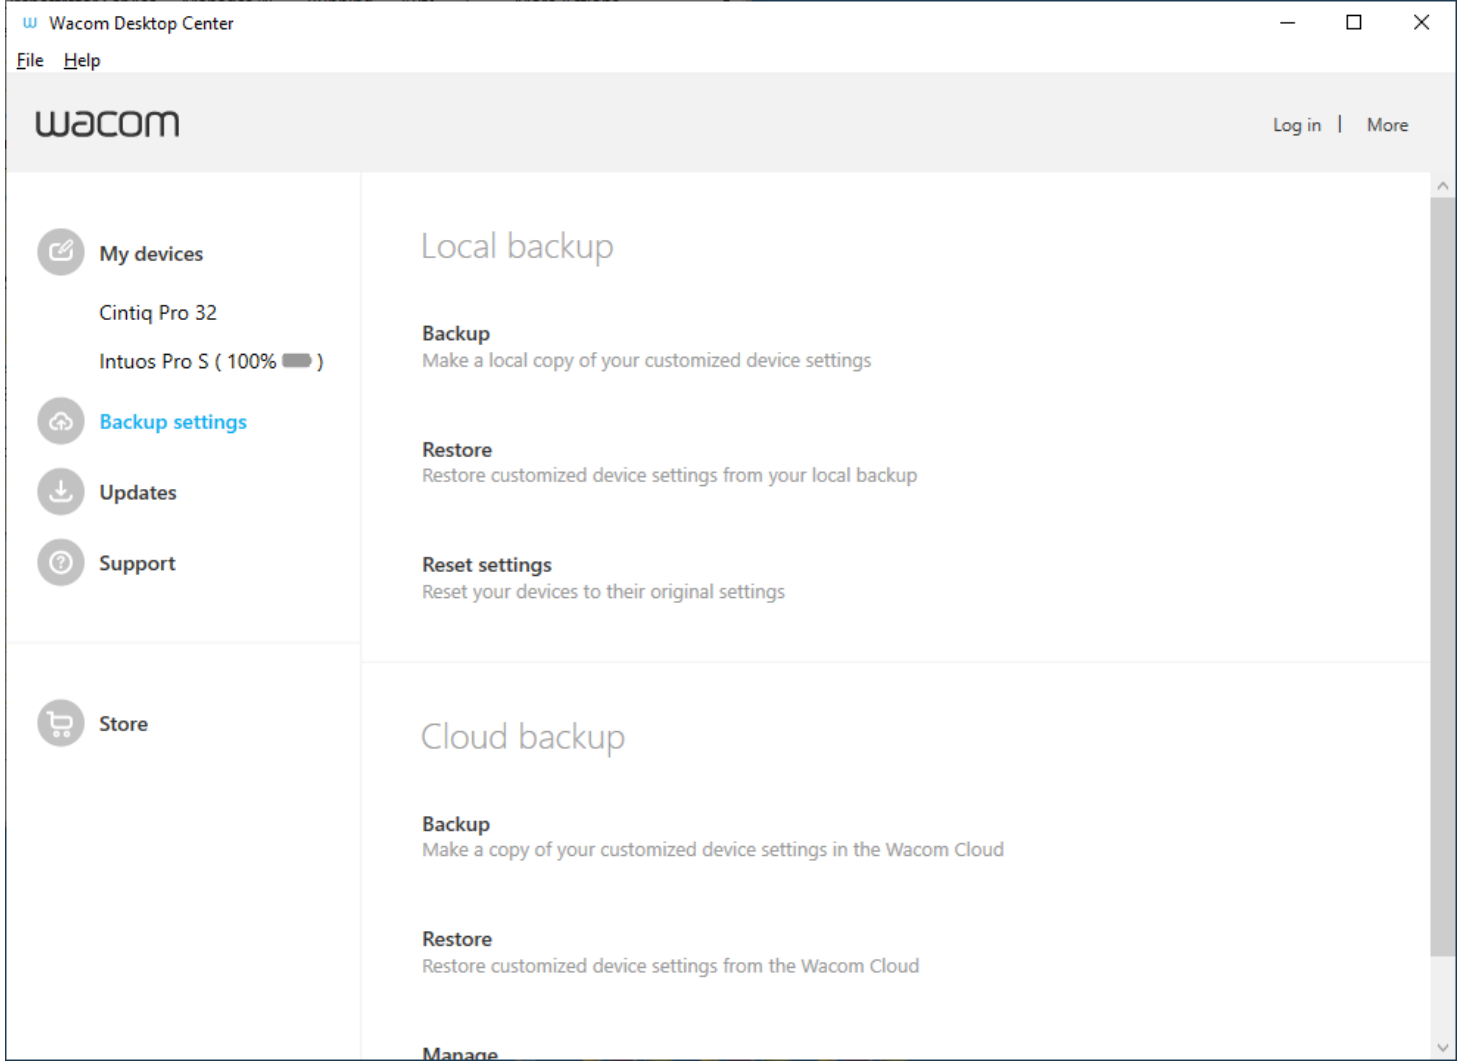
Wacom Desktop Center

File Help

wacom

Log in | More

My devices

Cintiq Pro 32

Intuos Pro S ( 100% )

Backup settings

Updates

Support

Store

Local backup

Backup
Make a local copy of your customized device settings

Restore
Restore customized device settings from your local backup

Reset settings
Reset your devices to their original settings

Cloud backup

Backup
Make a copy of your customized device settings in the Wacom Cloud

Restore
Restore customized device settings from the Wacom Cloud

Manage